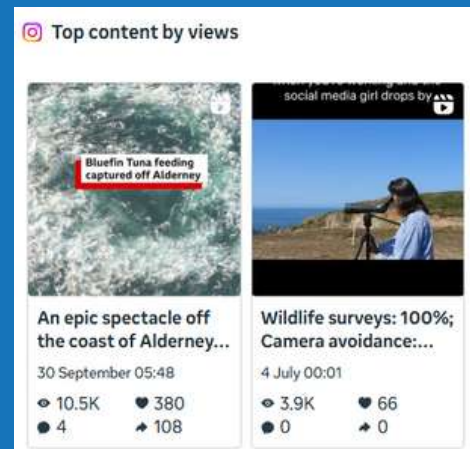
Top content by views

Bluefin Tuna feeding captured off Alderney

An epic spectacle off the coast of Alderney...

30 September 05:48

10.5K 380
4 108

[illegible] social media girl drops by

Wildlife surveys: 100%; Camera avoidance:...

4 July 00:01

3.9K 66
0 0